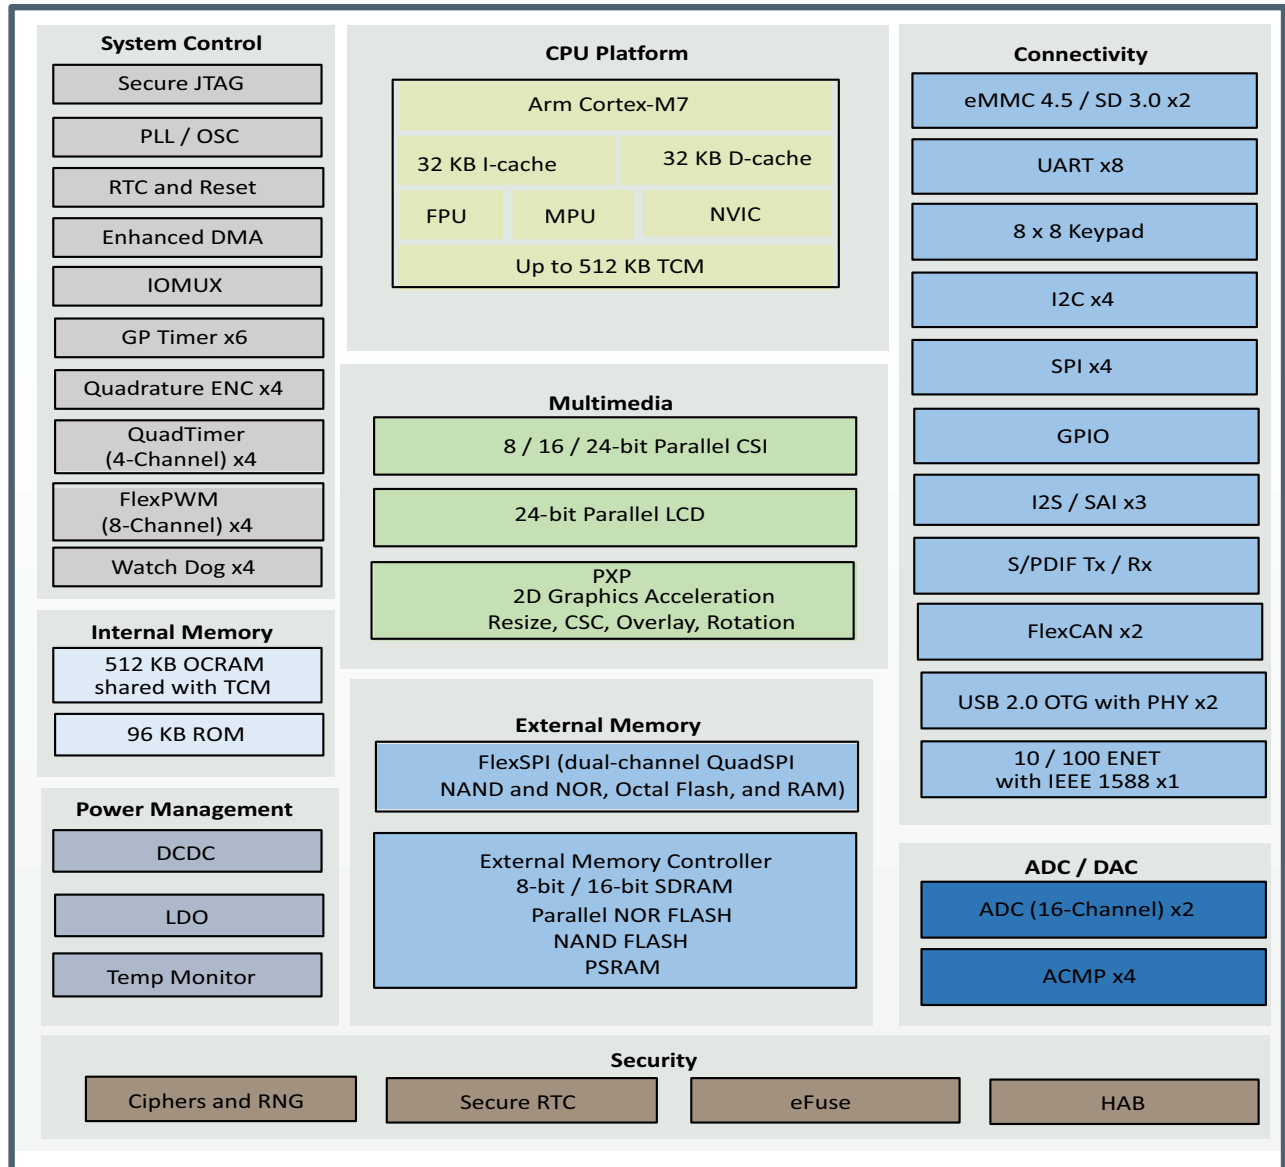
System Control

Secure JTAG

PLL / OSC

RTC and Reset

Enhanced DMA

IOMUX

GP Timer x6

Quadrature ENC x4

QuadTimer (4-Channel) x4

FlexPWM (8-Channel) x4

Watch Dog x4

CPU Platform

Arm Cortex-M7

32 KB I-cache

32 KB D-cache

FPU

MPU

NVIC

Up to 512 KB TCM

Connectivity

eMMC 4.5 / SD 3.0 x2

UART x8

8 x 8 Keypad

I2C x4

SPI x4

GPIO

I2S / SAI x3

S/PDIF Tx / Rx

FlexCAN x2

USB 2.0 OTG with PHY x2

10 / 100 ENET with IEEE 1588 x1

Multimedia

8 / 16 / 24-bit Parallel CSI

24-bit Parallel LCD

PXP
2D Graphics Acceleration
Resize, CSC, Overlay, Rotation

Internal Memory

512 KB OCRAM shared with TCM

96 KB ROM

External Memory

FlexSPI (dual-channel QuadSPI NAND and NOR, Octal Flash, and RAM)

External Memory Controller
8-bit / 16-bit SDRAM
Parallel NOR FLASH
NAND FLASH
PSRAM

Power Management

DCDC

LDO

Temp Monitor

ADC / DAC

ADC (16-Channel) x2

ACMP x4

Security

Ciphers and RNG

Secure RTC

eFuse

HAB